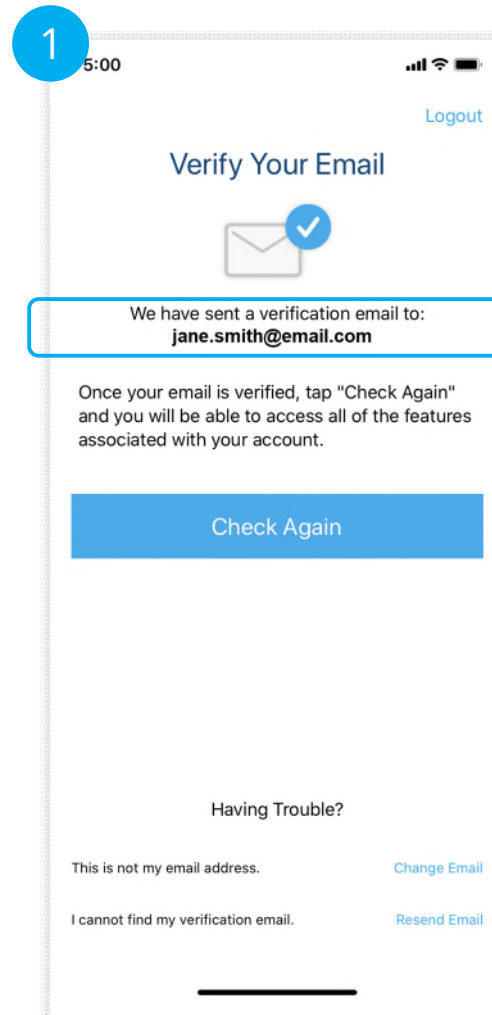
1

5:00

Logout

Verify Your Email

We have sent a verification email to:
jane.smith@email.com

Once your email is verified, tap "Check Again" and you will be able to access all of the features associated with your account.

Check Again

Having Trouble?

This is not my email address. Change Email

I cannot find my verification email. Resend Email